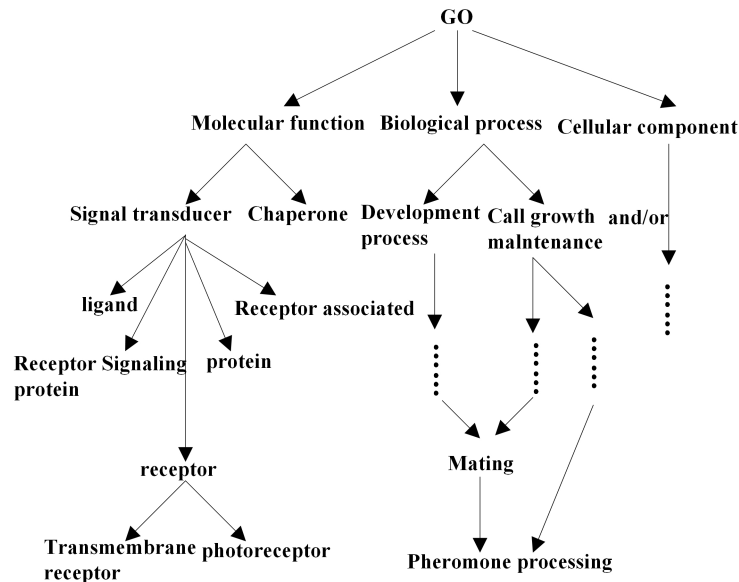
GO

Molecular function

Biological process

Cellular component

Signal transducer

Chaperone

Development process

Call growth and/or maIntenance

ligand

Receptor associated

Receptor Signaling protein

protein

receptor

Transmembrane receptor

photoreceptor

Mating

Pheromone processing